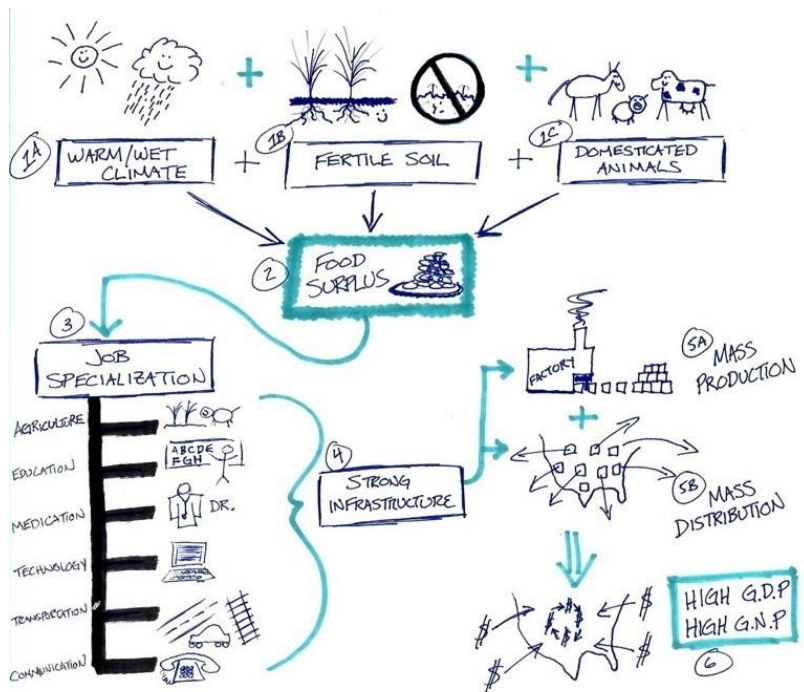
+ +

1A WARM/WET CLIMATE + 1B FERTILE SOIL + 1C DOMESTICATED ANIMALS

2 FOOD SURPLUS

3 JOB SPECIALIZATION

AGRICULTURE

EDUCATION

ABCDE FGH

MEDICATION

DR.

TECHNOLOGY

TRANSPORTATION

COMMUNICATION

4 STRONG INFRASTRUCTURE

FACTORY

5A MASS PRODUCTION

+

5B MASS DISTRIBUTION

HIGH G.D.P
HIGH G.N.P

6